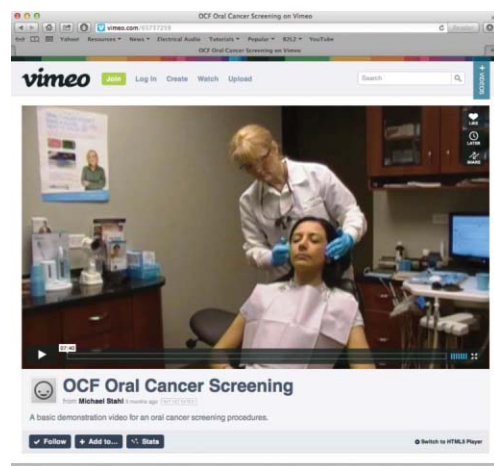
OCF Oral Cancer Screening on Vimeo

vimeo.com/61737259

Reader

Yahoo! Resources ▾ News ▾ Electrical Audio Tutorials ▾ Popular ▾ B3L2 ▾ YouTube

OCF Oral Cancer Screening on Vimeo

vimeo

Join

Log In

Create

Watch

Upload

Search

+ VIDEOS

LIKE

LATER

SHARE

07:40

OCF Oral Cancer Screening

from Michael Stahl 3 months ago

A basic demonstration video for an oral cancer screening procedures.

✓ Follow

+ Add to...

Stats

Switch to HTML5 Player